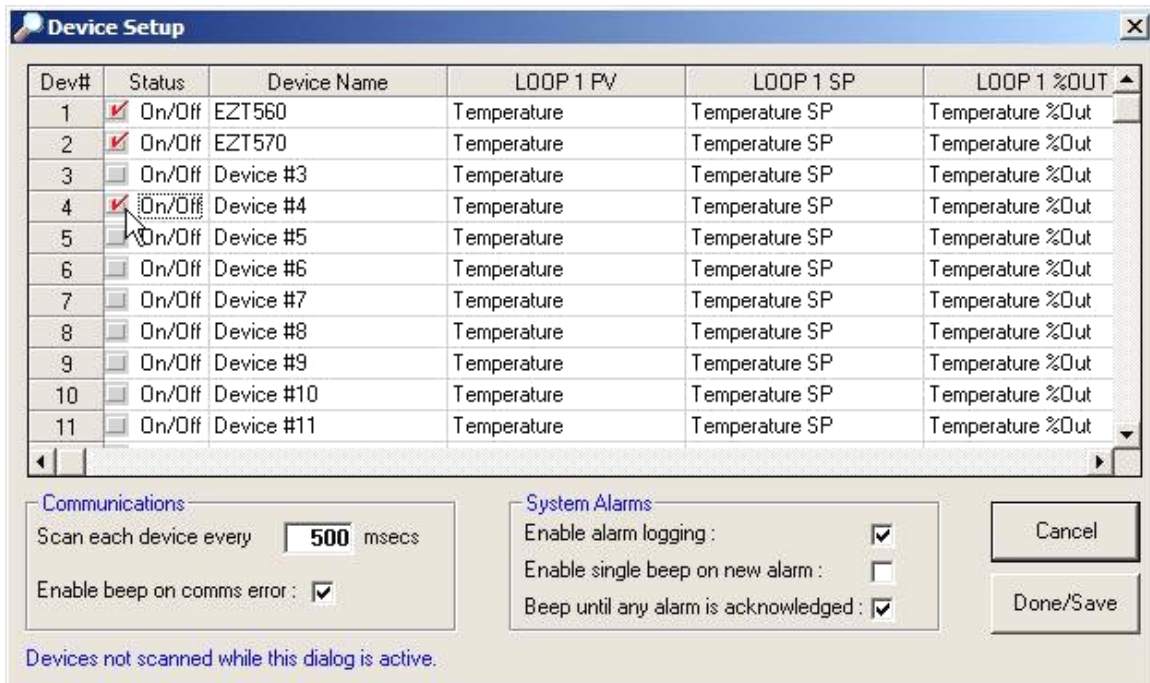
Device Setup

| Dev# | Status | Device Name | LOOP 1 PV | LOOP 1 SP | LOOP 1 %OUT |
|---|---|---|---|---|---|
| 1 | On/Off | EZT560 | Temperature | Temperature SP | Temperature %Out |
| 2 | On/Off | EZT570 | Temperature | Temperature SP | Temperature %Out |
| 3 | On/Off | Device #3 | Temperature | Temperature SP | Temperature %Out |
| 4 | On/Off | Device #4 | Temperature | Temperature SP | Temperature %Out |
| 5 | On/Off | Device #5 | Temperature | Temperature SP | Temperature %Out |
| 6 | On/Off | Device #6 | Temperature | Temperature SP | Temperature %Out |
| 7 | On/Off | Device #7 | Temperature | Temperature SP | Temperature %Out |
| 8 | On/Off | Device #8 | Temperature | Temperature SP | Temperature %Out |
| 9 | On/Off | Device #9 | Temperature | Temperature SP | Temperature %Out |
| 10 | On/Off | Device #10 | Temperature | Temperature SP | Temperature %Out |
| 11 | On/Off | Device #11 | Temperature | Temperature SP | Temperature %Out |

Communications
Scan each device every 500 msecs
Enable beep on comms error :

System Alarms
Enable alarm logging :
Enable single beep on new alarm :
Beep until any alarm is acknowledged :

Cancel
Done/Save

Devices not scanned while this dialog is active.